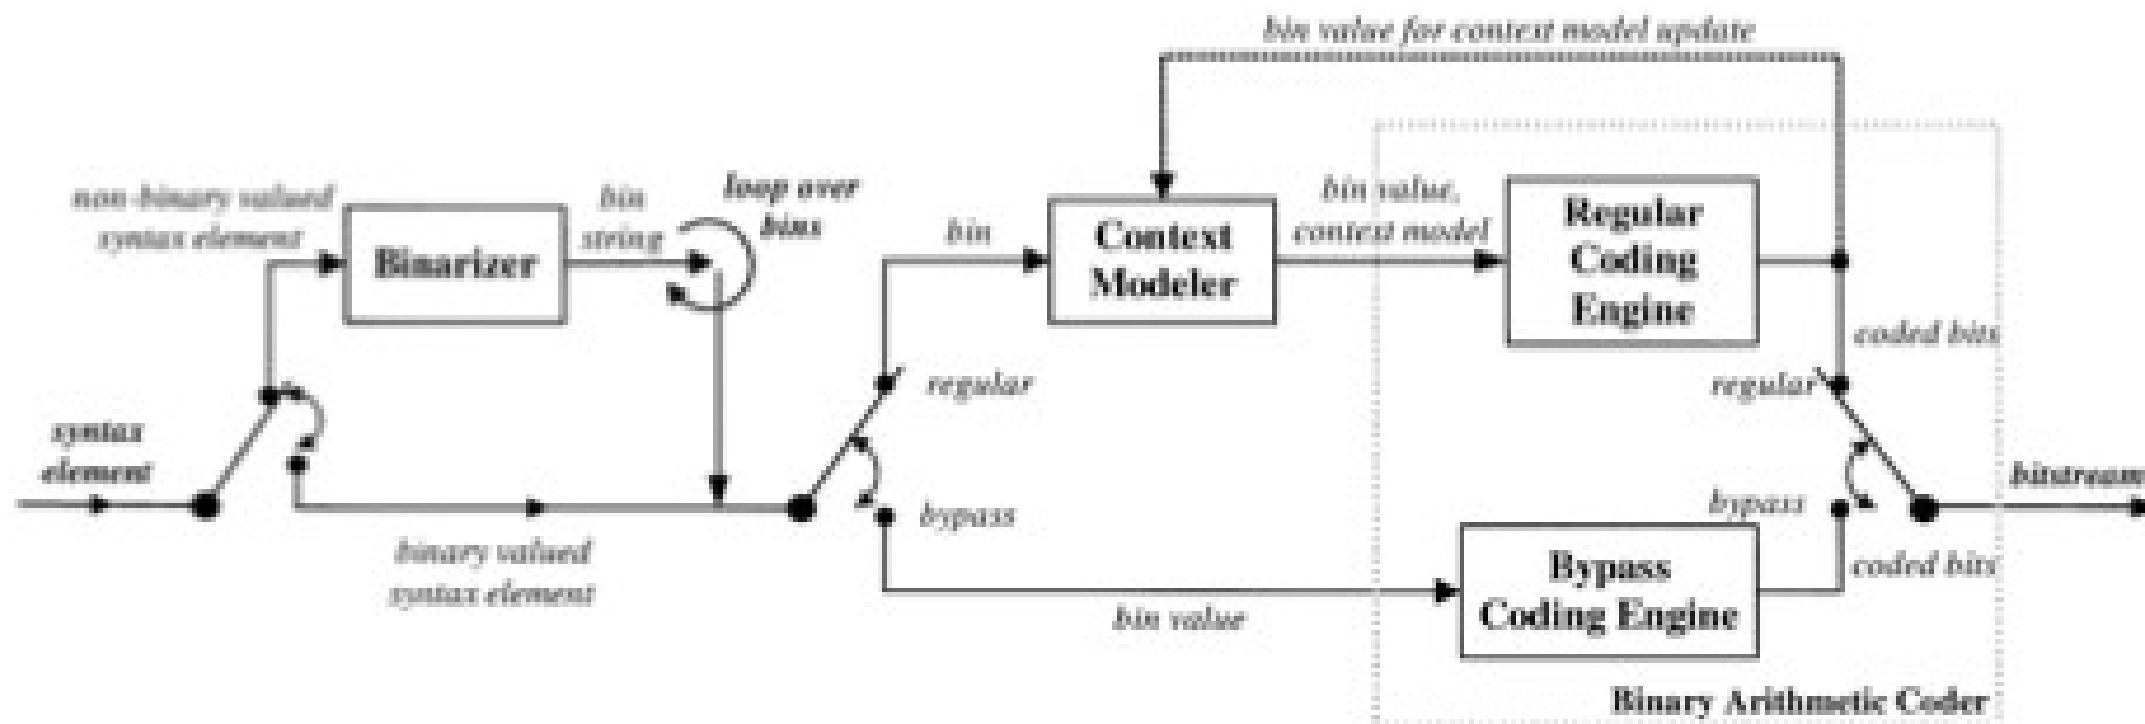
bin value for context model update

non-binary valued syntax element

Binarizer

bin string

loop over bins

bin

Context Modeler

bin value, context model

Regular Coding Engine

coded bits

regular

regular

syntax element

bitstream

bypass

bypass

binary valued syntax element

Bypass Coding Engine

coded bits

bin value

Binary Arithmetic Coder